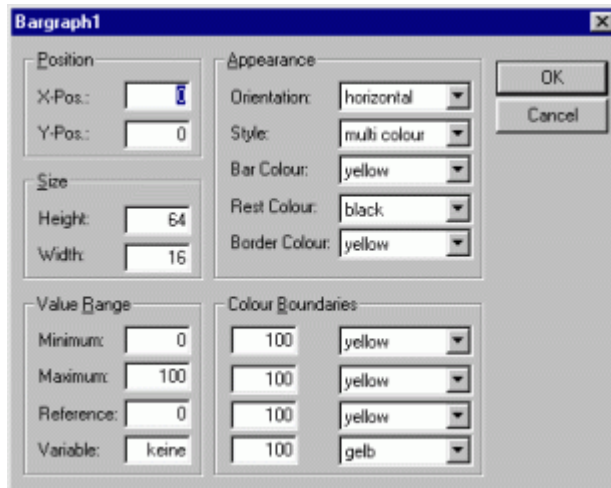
Bargraph1

Position
X-Pos.: 0
Y-Pos.: 0

Size
Height: 64
Width: 16

Value Range
Minimum: 0
Maximum: 100
Reference: 0
Variable: keine

Appearance
Orientation: horizontal
Style: multi colour
Bar Colour: yellow
Rest Colour: black
Border Colour: yellow

Colour Boundaries
100 yellow
100 yellow
100 yellow
100 gelb

OK
Cancel